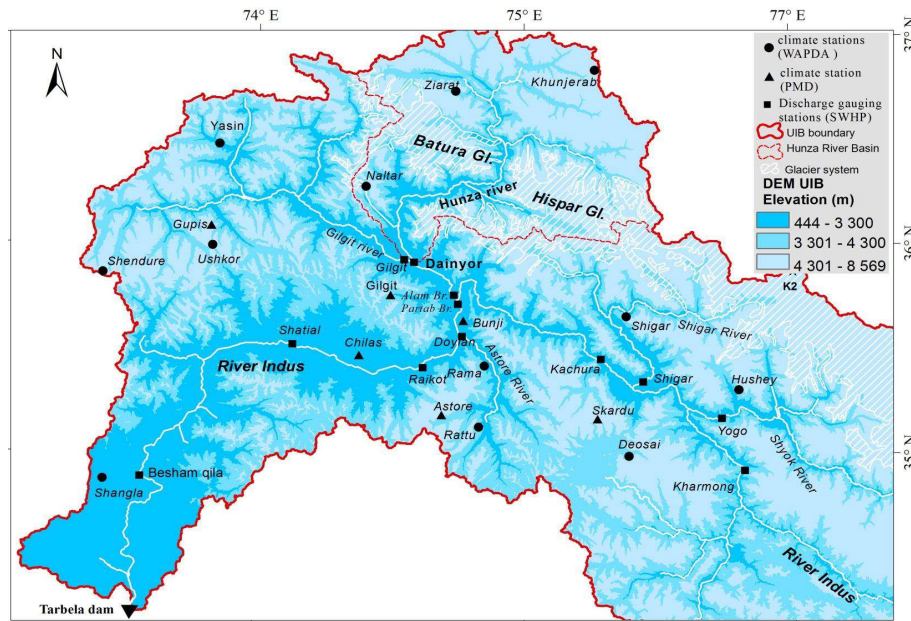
74° E
75° E
77° E
37° N
36° N
35° N
N
climate stations (WAPDA )
climate station (PMD)
Discharge gauging stations (SWHP)
UIB boundary
Hunza River Basin
Glacier system
DEM UIB Elevation (m)
444 - 3 300
3 301 - 4 300
4 301 - 8 569
Ziarat
Khunjerab
Yasin
Batura Gl.
Naltar
Hunza river
Hispar Gl.
Gupis
Ushkor
Shendure
Gilgit river
Gilgit
Dainyor
Gilgit
Alam Br.
Partab Br.
K2
Bunji
Shigar
Shigar River
Shatial
Chilas
Doyian
River Indus
Raikot
Rama
Astore River
Kachura
Shigar
Hushey
Astore
Skardu
Rattu
Yogo
Deosai
Shyok River
Besham qila
Shangla
Kharmong
River Indus
Tarbela dam